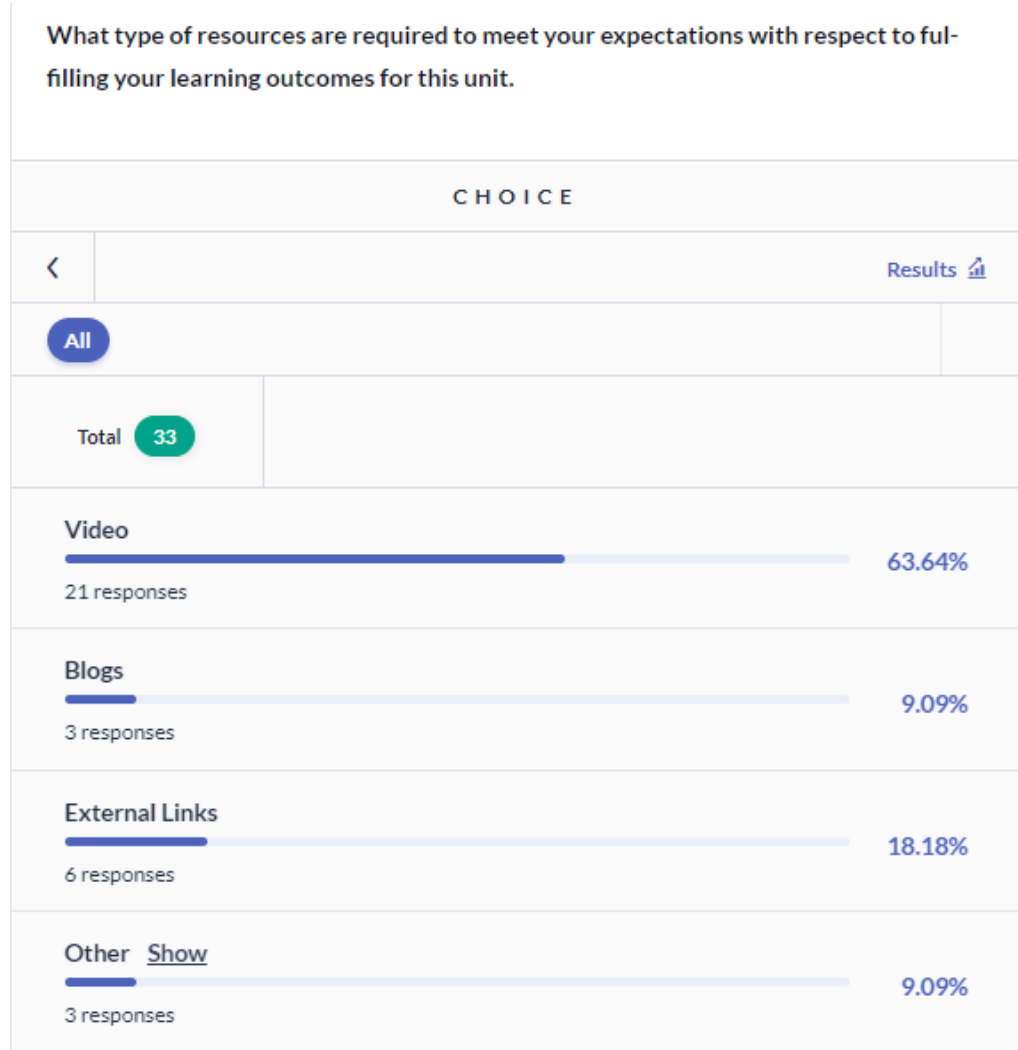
What type of resources are required to meet your expectations with respect to fulfilling your learning outcomes for this unit.

CHOICE

Results

All

Total 33

Video
63.64%
21 responses

Blogs
9.09%
3 responses

External Links
18.18%
6 responses

Other Show
9.09%
3 responses